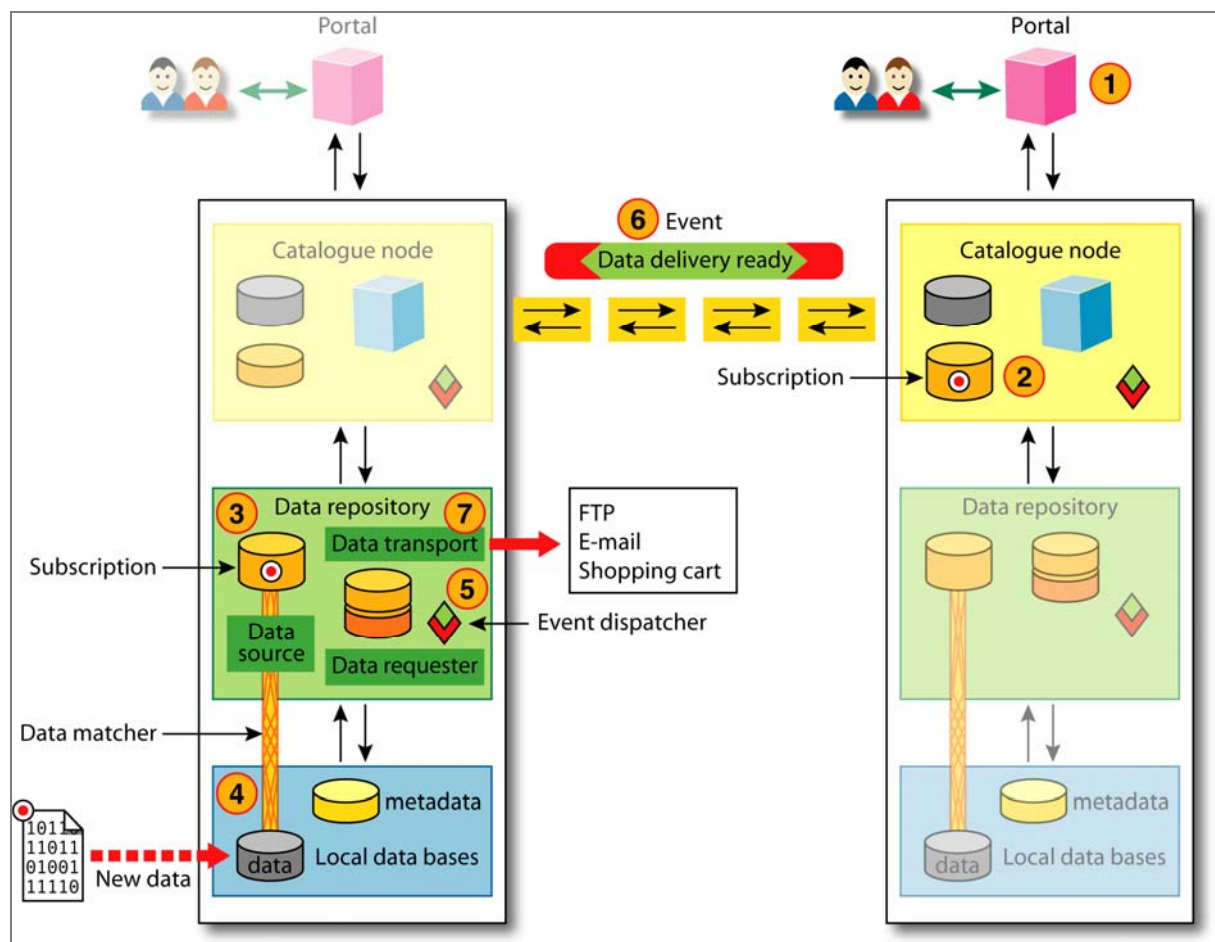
Portal

Portal

1

6 Event

Data delivery ready

Catalogue node

Catalogue node

Subscription

2

Data repository

3

7

Data transport

FTP
E-mail
Shopping cart

Subscription

5

Event dispatcher

Data source

Data requester

Data repository

Data matcher

4

metadata

10110
11011
01001
11110

data

Local data bases

New data

metadata

data

Local data bases